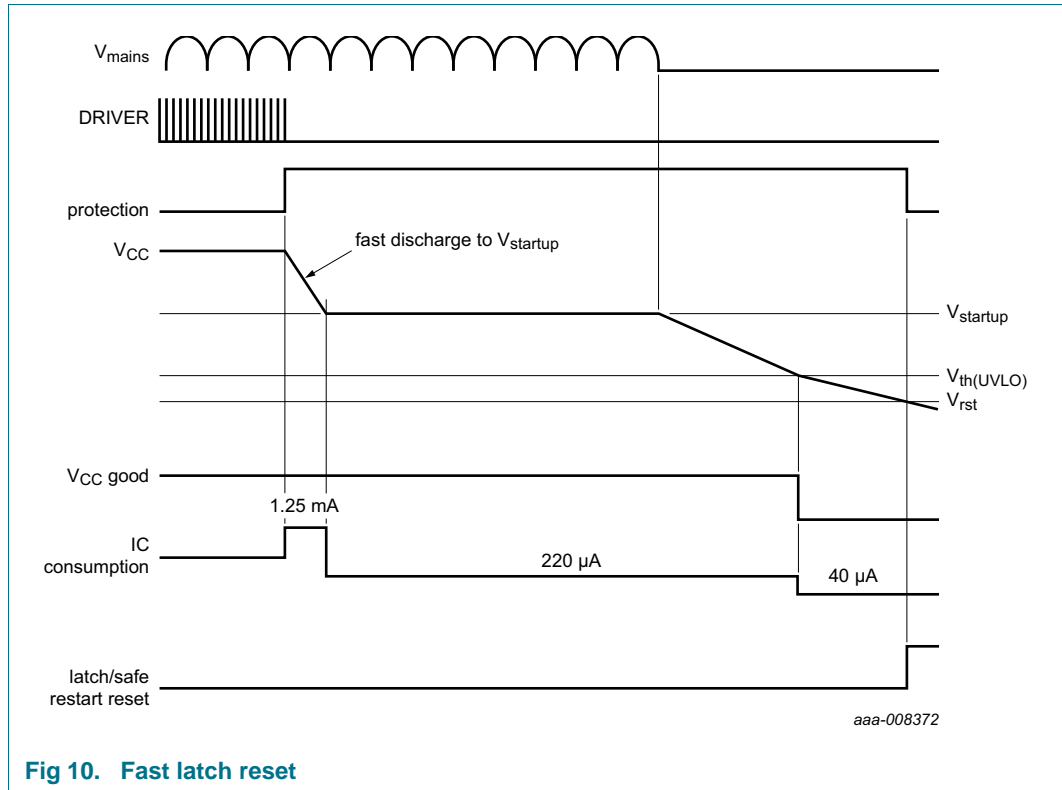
$V_{mains}$

DRIVER

protection

$V_{CC}$

fast discharge to $V_{startup}$

$V_{startup}$

$V_{th(UVLO)}$

$V_{rst}$

$V_{CC}$ good

1.25 mA

IC consumption

220 µA

40 µA

latch/safe restart reset

aaa-008372

**Fig 10. Fast latch reset**